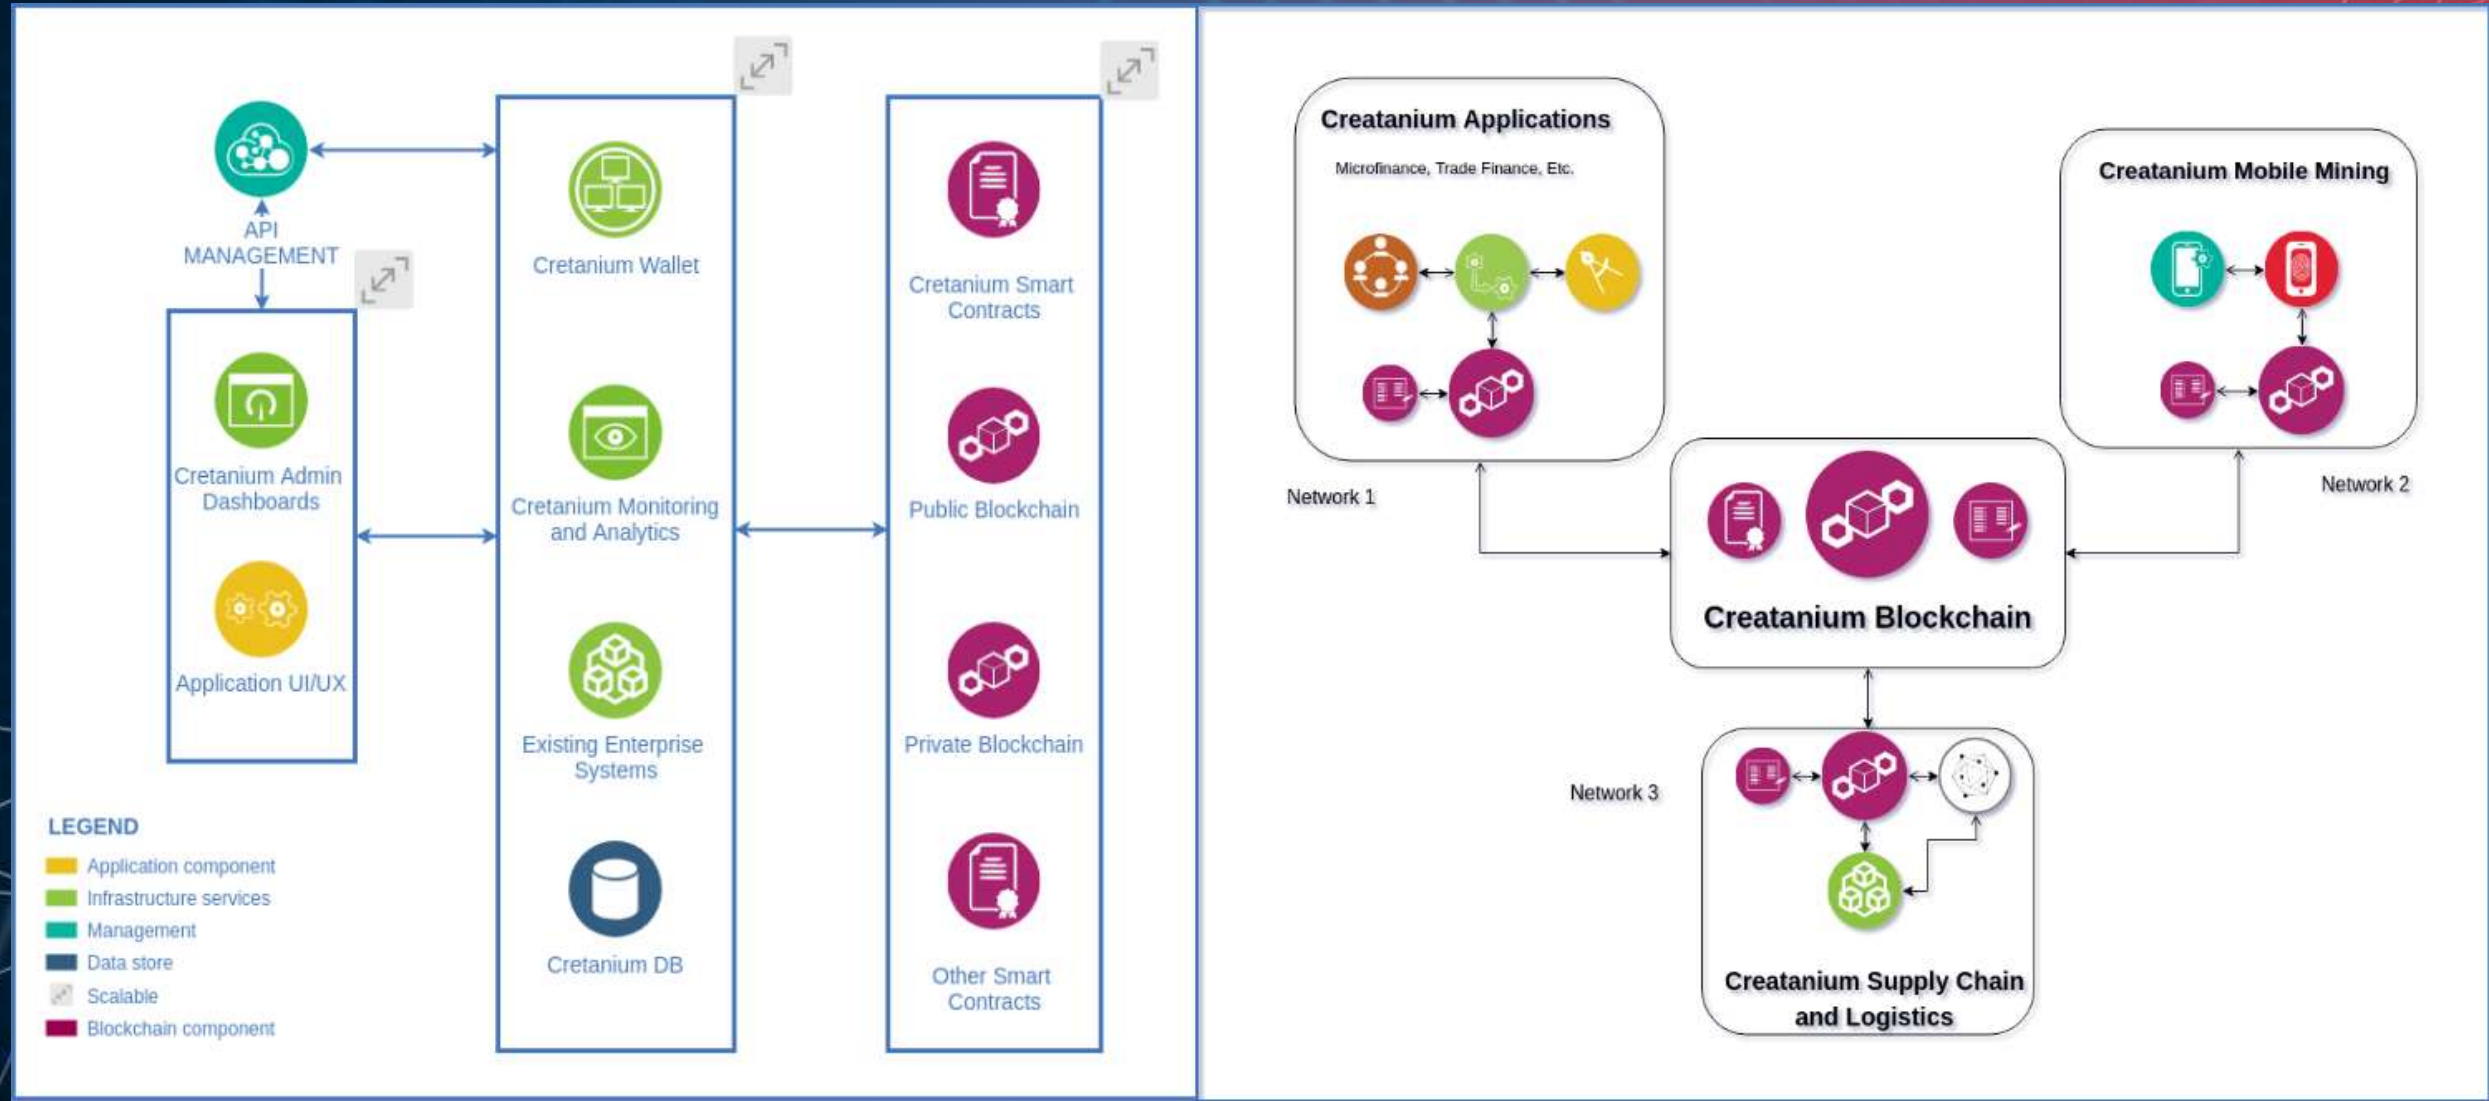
API MANAGEMENT

Cretanium Admin Dashboards

Application UI/UX

Cretanium Wallet

Cretanium Monitoring and Analytics

Existing Enterprise Systems

Cretanium DB

Cretanium Smart Contracts

Public Blockchain

Private Blockchain

Other Smart Contracts

LEGEND
Application component
Infrastructure services
Management
Data store
Scalable
Blockchain component

Creatanium Applications
Microfinance, Trade Finance, Etc.

Network 1

Creatanium Mobile Mining

Network 2

Creatanium Blockchain

Network 3

Creatanium Supply Chain and Logistics